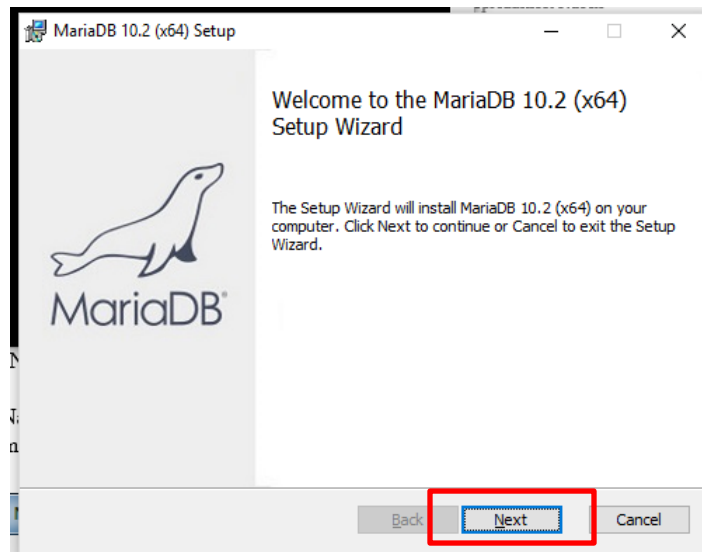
MariaDB 10.2 (x64) Setup

Welcome to the MariaDB 10.2 (x64) Setup Wizard

The Setup Wizard will install MariaDB 10.2 (x64) on your computer. Click Next to continue or Cancel to exit the Setup Wizard.

MariaDB

Back

Next

Cancel